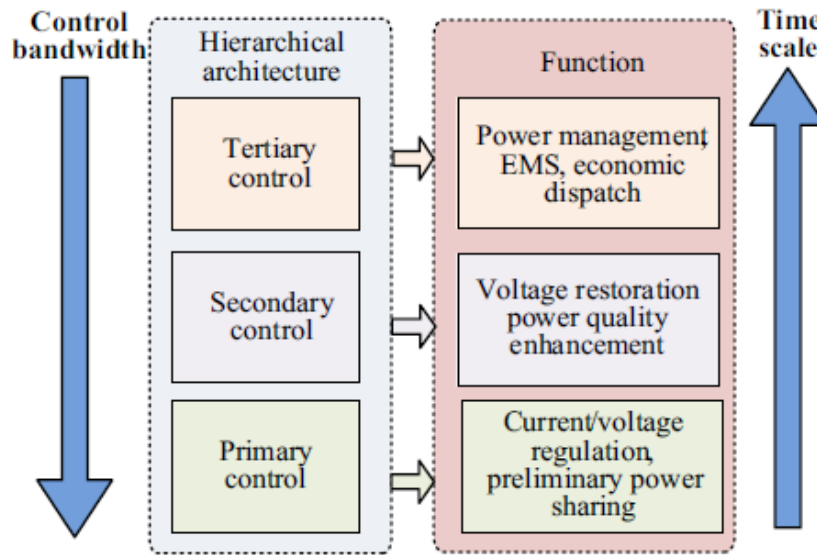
Control bandwidth

Hierarchical architecture

Tertiary control

Secondary control

Primary control

Function

Power management, EMS, economic dispatch

Voltage restoration power quality enhancement

Current/voltage regulation, preliminary power sharing

Time scale